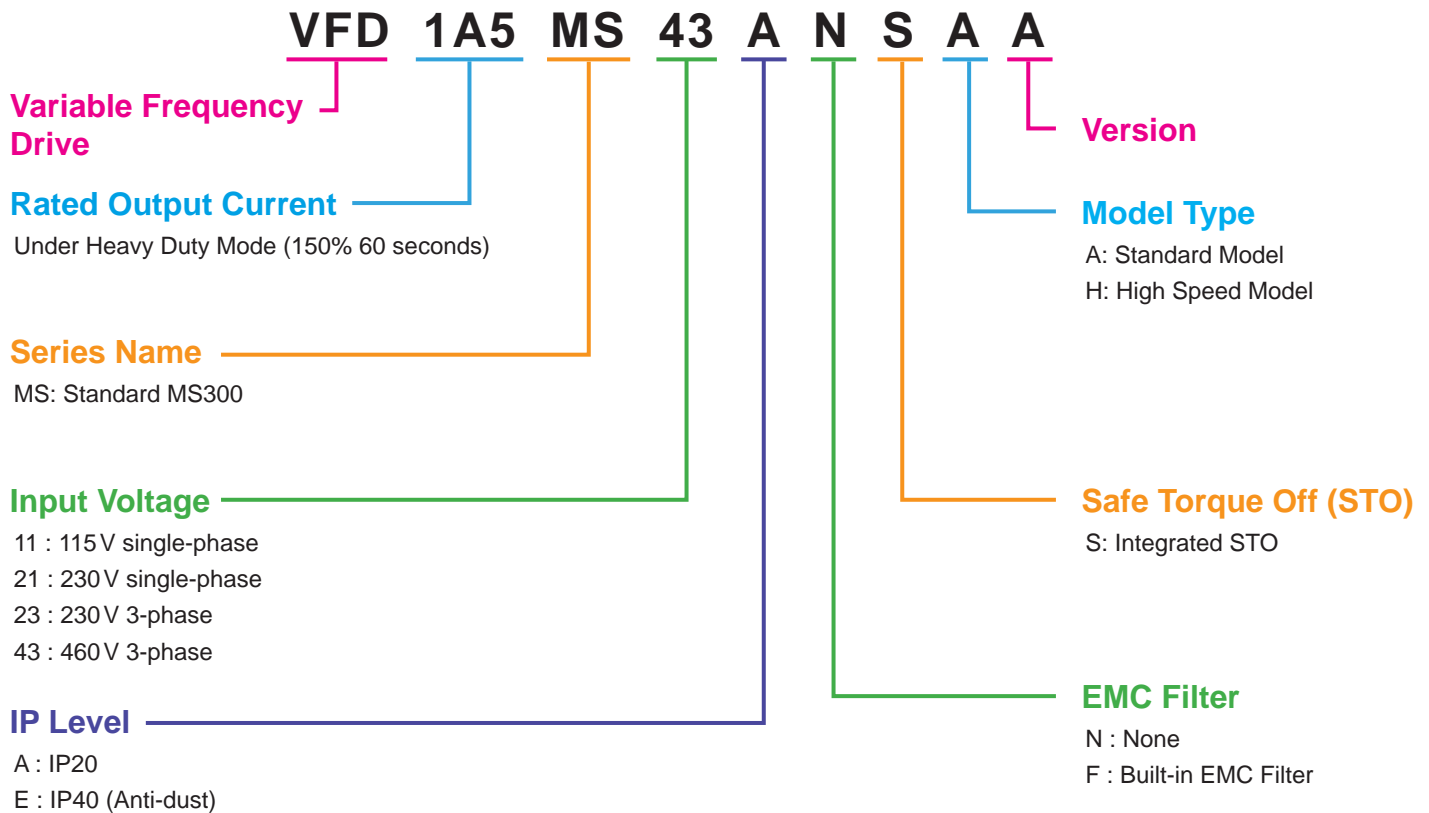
VFD 1A5 MS 43 A N S A A

Variable Frequency Drive

Version

Rated Output Current
Under Heavy Duty Mode (150% 60 seconds)

Model Type
A: Standard Model
H: High Speed Model

Series Name
MS: Standard MS300

Input Voltage
11 : 115 V single-phase
21 : 230 V single-phase
23 : 230 V 3-phase
43 : 460 V 3-phase

Safe Torque Off (STO)
S: Integrated STO

EMC Filter
N : None
F : Built-in EMC Filter

IP Level
A : IP20
E : IP40 (Anti-dust)